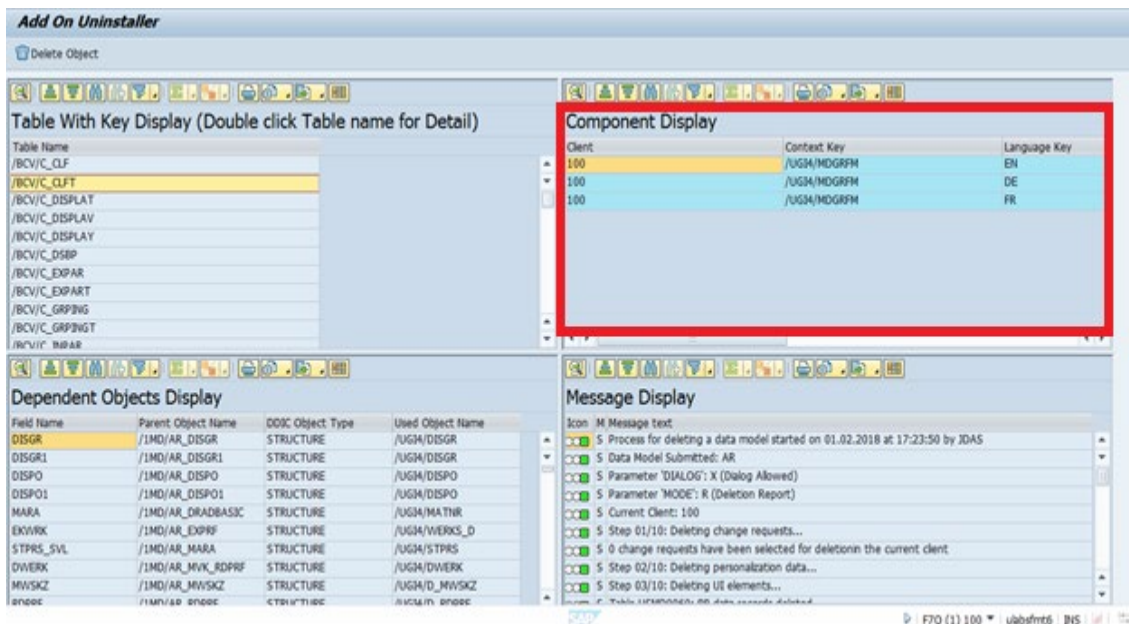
Add On Uninstaller

Delete Object

Table With Key Display (Double click Table name for Detail)

| Table Name |
|---|
| /BCV/C_CLF |
| /BCV/C_CLFT |
| /BCV/C_DISPLAT |
| /BCV/C_DISPLAV |
| /BCV/C_DISPLAY |
| /BCV/C_DSBP |
| /BCV/C_EXPAR |
| /BCV/C_EXPART |
| /BCV/C_GRPING |
| /BCV/C_GRPINGT |
| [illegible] |

Component Display

| Client | Context Key | Language Key |
|---|---|---|
| 100 | /UGI4/MDGRFM | EN |
| 100 | /UGI4/MDGRFM | DE |
| 100 | /UGI4/MDGRFM | FR |

Dependent Objects Display

| Field Name | Parent Object Name | DDIC Object Type | Used Object Name |
|---|---|---|---|
| DISGR | /1MD/AR_DISGR | STRUCTURE | /UGI4/DISGR |
| DISGR1 | /1MD/AR_DISGR1 | STRUCTURE | /UGI4/DISGR |
| DISPO | /1MD/AR_DISPO | STRUCTURE | /UGI4/DISPO |
| DISPO1 | /1MD/AR_DISPO1 | STRUCTURE | /UGI4/DISPO |
| MARA | /1MD/AR_DRADBASIC | STRUCTURE | /UGI4/MATNR |
| EKWRK | /1MD/AR_EXPRF | STRUCTURE | /UGI4/WERKS_D |
| STPRS_SVL | /1MD/AR_MARA | STRUCTURE | /UGI4/STPRS |
| DWERK | /1MD/AR_MVK_RDPRF | STRUCTURE | /UGI4/DWERK |
| MWSKZ | /1MD/AR_MWSKZ | STRUCTURE | /UGI4/D_MWSKZ |
| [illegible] | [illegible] | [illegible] | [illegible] |

Message Display

| Icon | M | Message text |
|---|---|---|
| | S | Process for deleting a data model started on 01.02.2018 at 17:23:50 by JDAS |
| | S | Data Model Submitted: AR |
| | S | Parameter 'DIALOG': X (Dialog Allowed) |
| | S | Parameter 'MODE': R (Deletion Report) |
| | S | Current Client: 100 |
| | S | Step 01/10: Deleting change requests... |
| | S | 0 change requests have been selected for deletionin the current client |
| | S | Step 02/10: Deleting personalization data... |
| | S | Step 03/10: Deleting UI elements... |
| | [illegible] | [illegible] |

F70 (1) 100 ▾ | uabsfmt6 | INS